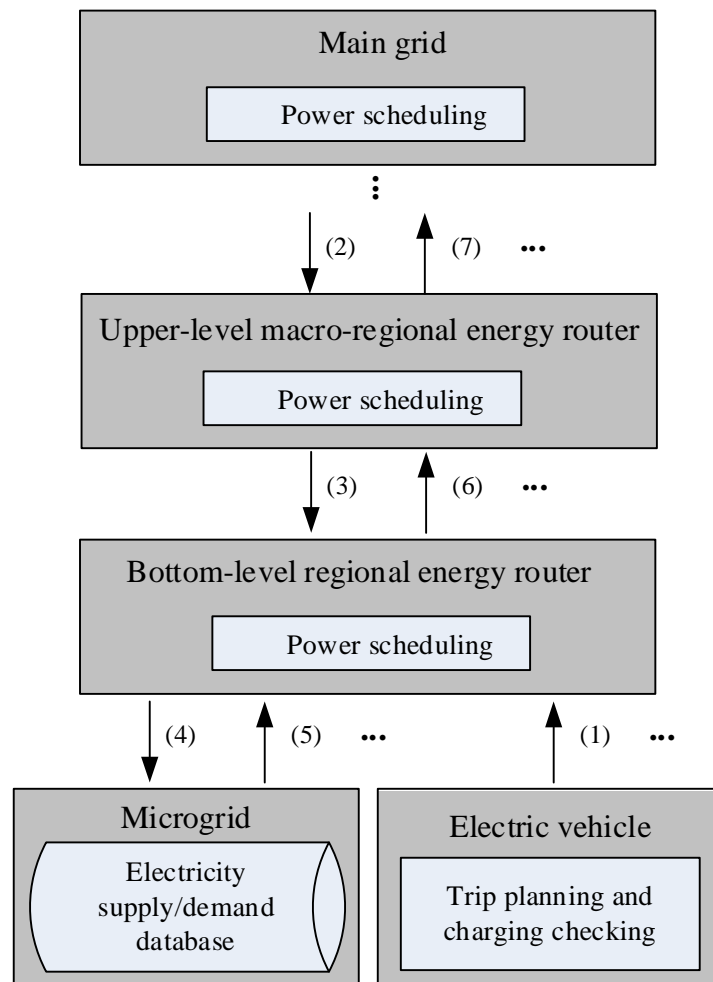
Main grid

Power scheduling

⋮

(2)

(7)

•••

Upper-level macro-regional energy router

Power scheduling

(3)

(6)

•••

Bottom-level regional energy router

Power scheduling

(4)

(5)

•••

(1)

•••

Microgrid

Electricity supply/demand database

Electric vehicle

Trip planning and charging checking